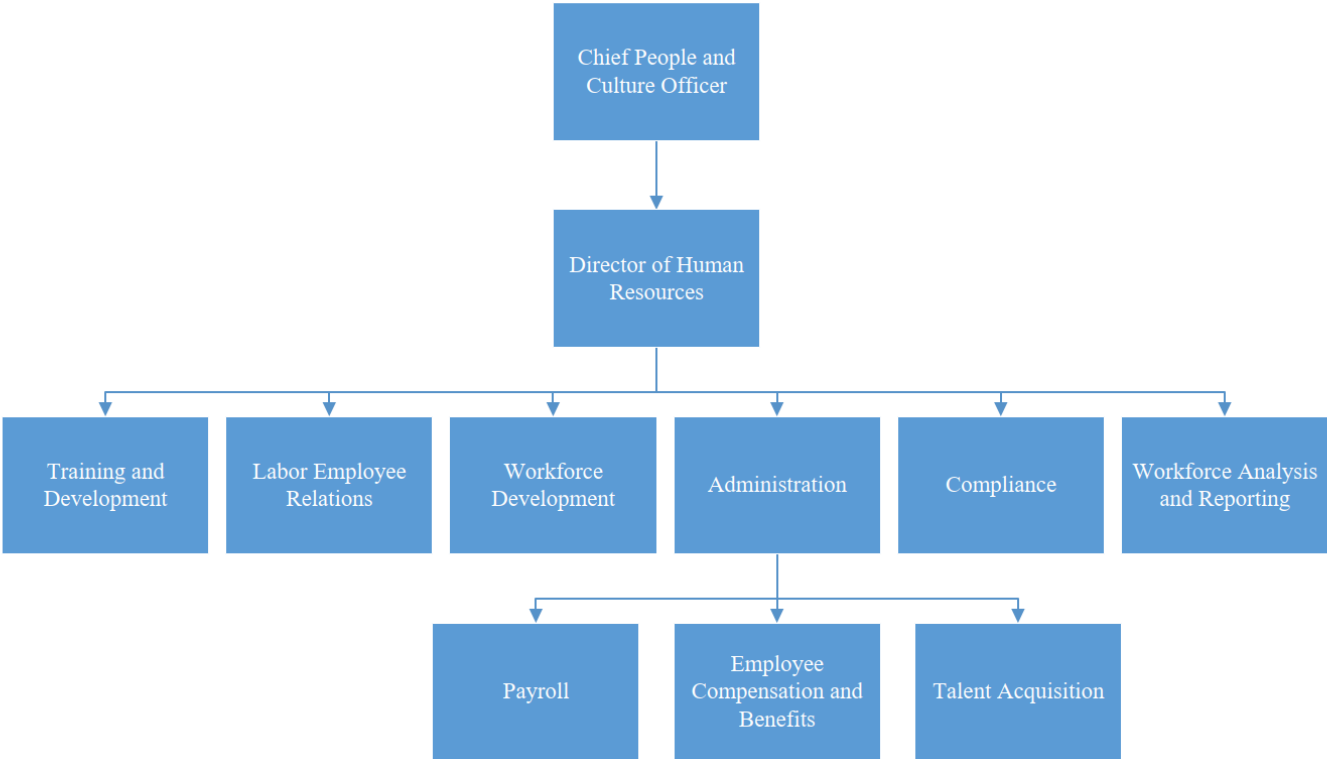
Chief People and Culture Officer

Director of Human Resources

Training and Development

Labor Employee Relations

Workforce Development

Administration

Compliance

Workforce Analysis and Reporting

Payroll

Employee Compensation and Benefits

Talent Acquisition